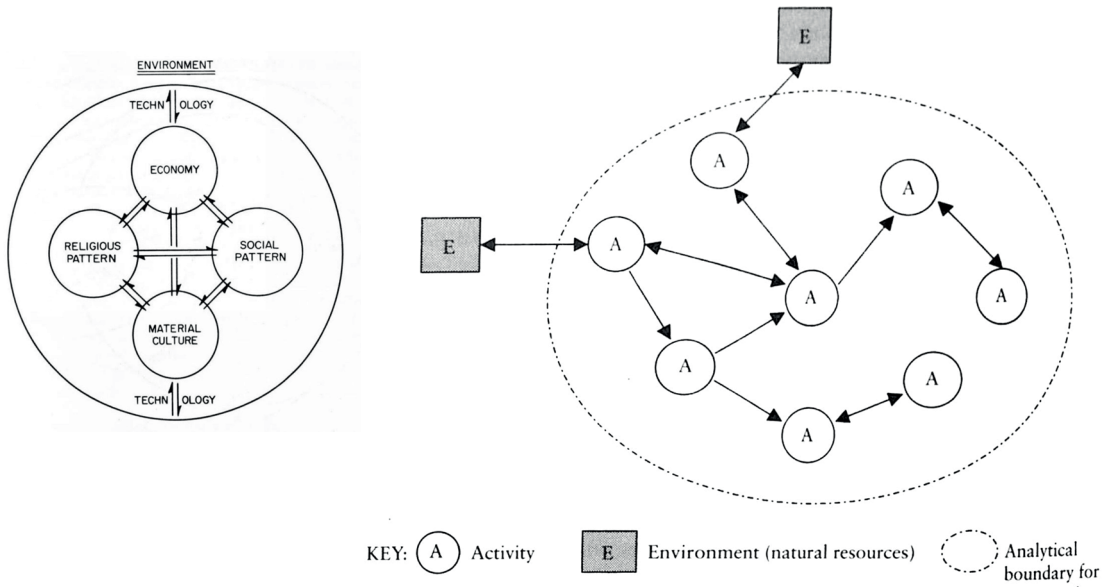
ENVIRONMENT

TECHN OLOGY

ECONOMY

RELIGIOUS PATTERN

SOCIAL PATTERN

MATERIAL CULTURE

TECHN OLOGY

E

E

A

A

A

A

A

A

A

A

A

KEY: A Activity E Environment (natural resources) Analytical boundary for